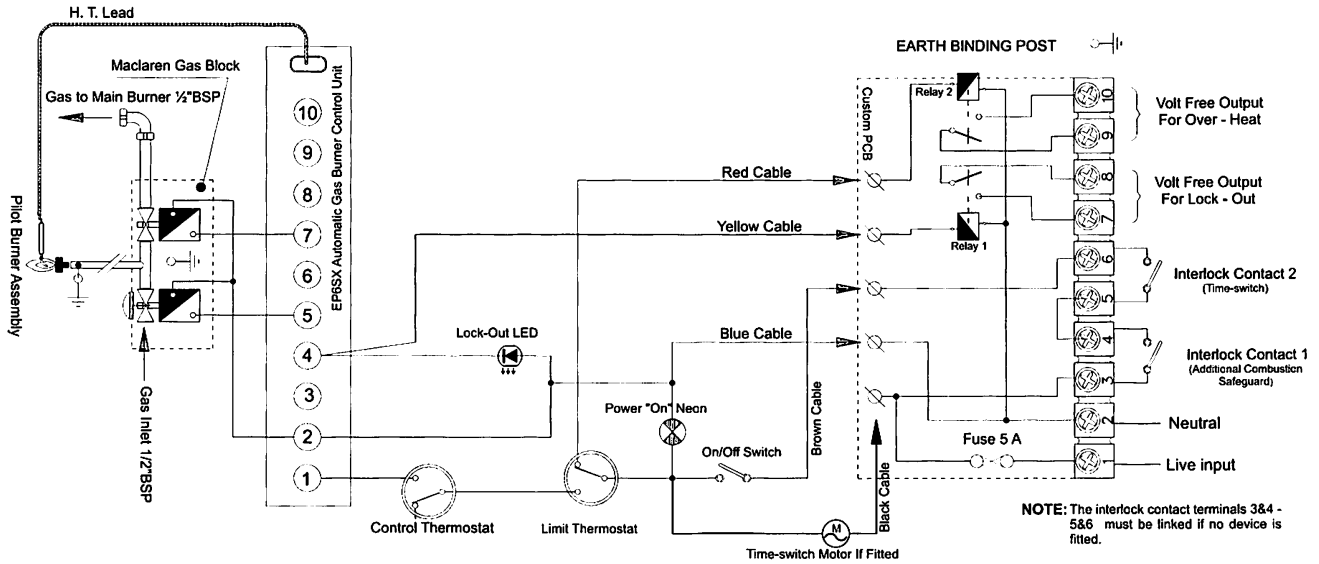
H. T. Lead

Maclaren Gas Block

Gas to Main Burner ½"BSP

Pilot Burner Assembly

Gas Inlet 1/2"BSP

EP6SX Automatic Gas Burner Control Unit

10
9
8
7
6
5
4
3
2
1

EARTH BINDING POST

Custom PCB

Relay 2

Relay 1

Red Cable

Yellow Cable

Blue Cable

Brown Cable

Black Cable

Lock-Out LED

Power "On" Neon

On/Off Switch

Control Thermostat

Limit Thermostat

Time-switch Motor If Fitted

Fuse 5 A

10
9
8
7
6
5
4
3
2

Volt Free Output For Over - Heat

Volt Free Output For Lock - Out

Interlock Contact 2 (Time-switch)

Interlock Contact 1 (Additional Combustion Safeguard)

Neutral

Live input

NOTE: The interlock contact terminals 3&4 - 5&6 must be linked if no device is fitted.